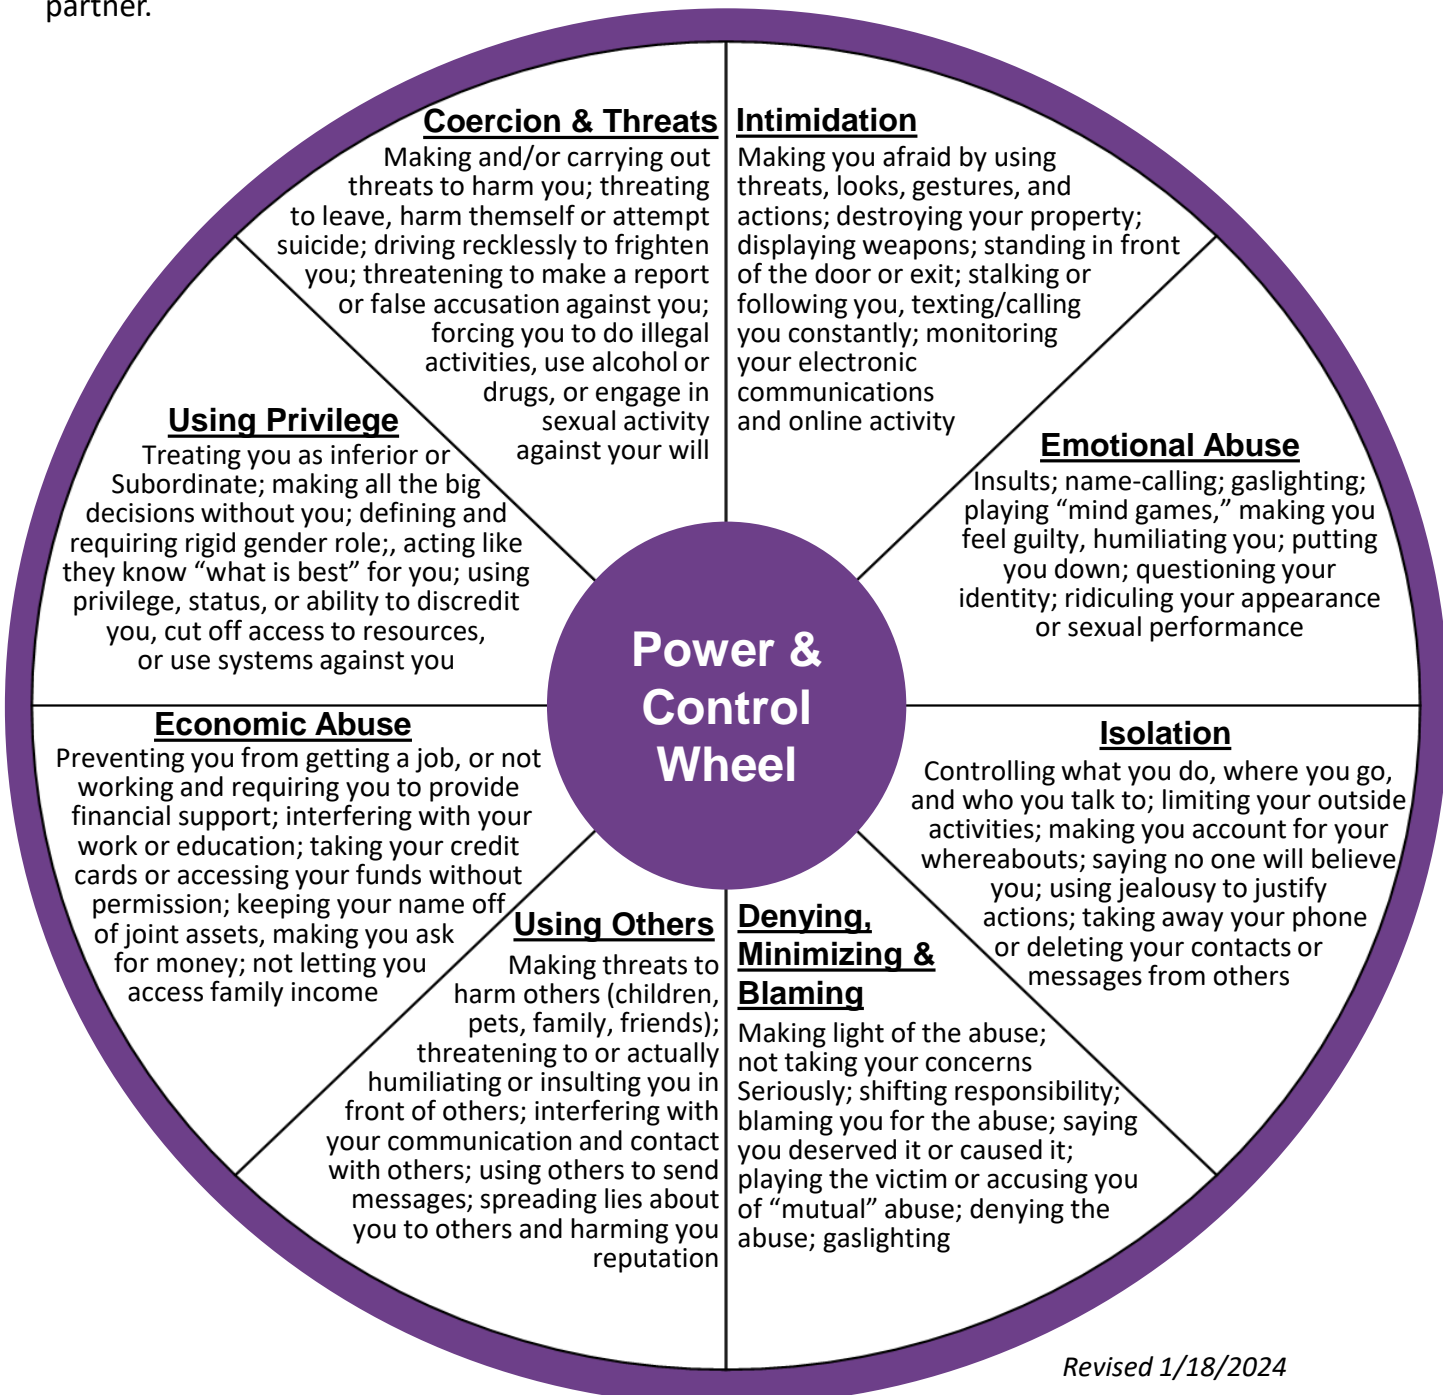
partner.

Coercion & Threats
Making and/or carrying out threats to harm you; threating to leave, harm themself or attempt suicide; driving recklessly to frighten you; threatening to make a report or false accusation against you; forcing you to do illegal activities, use alcohol or drugs, or engage in sexual activity against your will

Intimidation
Making you afraid by using threats, looks, gestures, and actions; destroying your property; displaying weapons; standing in front of the door or exit; stalking or following you, texting/calling you constantly; monitoring your electronic communications and online activity

Using Privilege
Treating you as inferior or Subordinate; making all the big decisions without you; defining and requiring rigid gender role;, acting like they know "what is best" for you; using privilege, status, or ability to discredit you, cut off access to resources, or use systems against you

Emotional Abuse
Insults; name-calling; gaslighting; playing "mind games," making you feel guilty, humiliating you; putting you down; questioning your identity; ridiculing your appearance or sexual performance

Power & Control Wheel

Economic Abuse
Preventing you from getting a job, or not working and requiring you to provide financial support; interfering with your work or education; taking your credit cards or accessing your funds without permission; keeping your name off of joint assets, making you ask for money; not letting you access family income

Isolation
Controlling what you do, where you go, and who you talk to; limiting your outside activities; making you account for your whereabouts; saying no one will believe you; using jealousy to justify actions; taking away your phone or deleting your contacts or messages from others

Using Others
Making threats to harm others (children, pets, family, friends); threatening to or actually humiliating or insulting you in front of others; interfering with your communication and contact with others; using others to send messages; spreading lies about you to others and harming you reputation

Denying, Minimizing & Blaming
Making light of the abuse; not taking your concerns Seriously; shifting responsibility; blaming you for the abuse; saying you deserved it or caused it; playing the victim or accusing you of "mutual" abuse; denying the abuse; gaslighting

Revised 1/18/2024